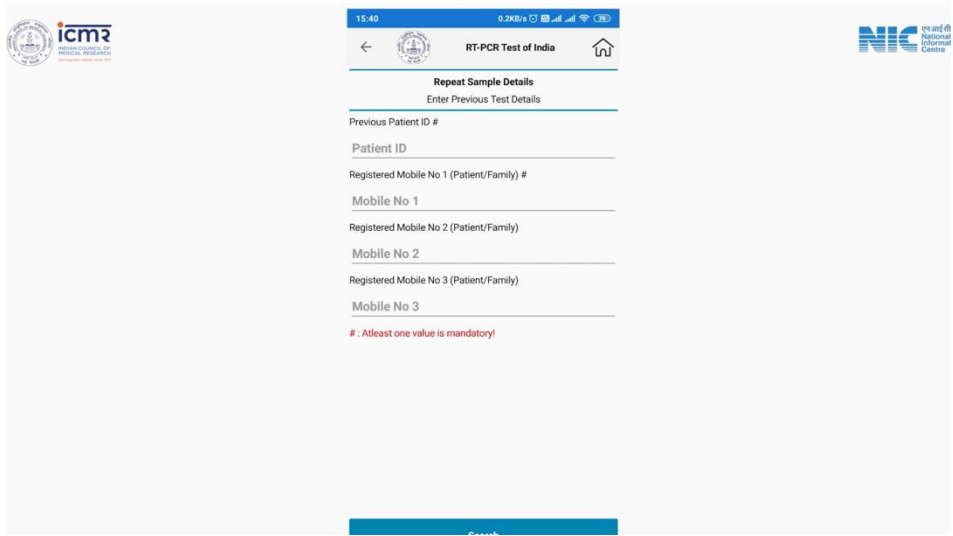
icmr
INDIAN COUNCIL OF MEDICAL RESEARCH
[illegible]

15:40
0.2KB/s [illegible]

RT-PCR Test of India

Repeat Sample Details
Enter Previous Test Details

Previous Patient ID #
Patient ID

Registered Mobile No 1 (Patient/Family) #
Mobile No 1

Registered Mobile No 2 (Patient/Family)
Mobile No 2

Registered Mobile No 3 (Patient/Family)
Mobile No 3

# : Atleast one value is mandatory!

Search

NIC
एनआईसी
National Informat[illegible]
Centre